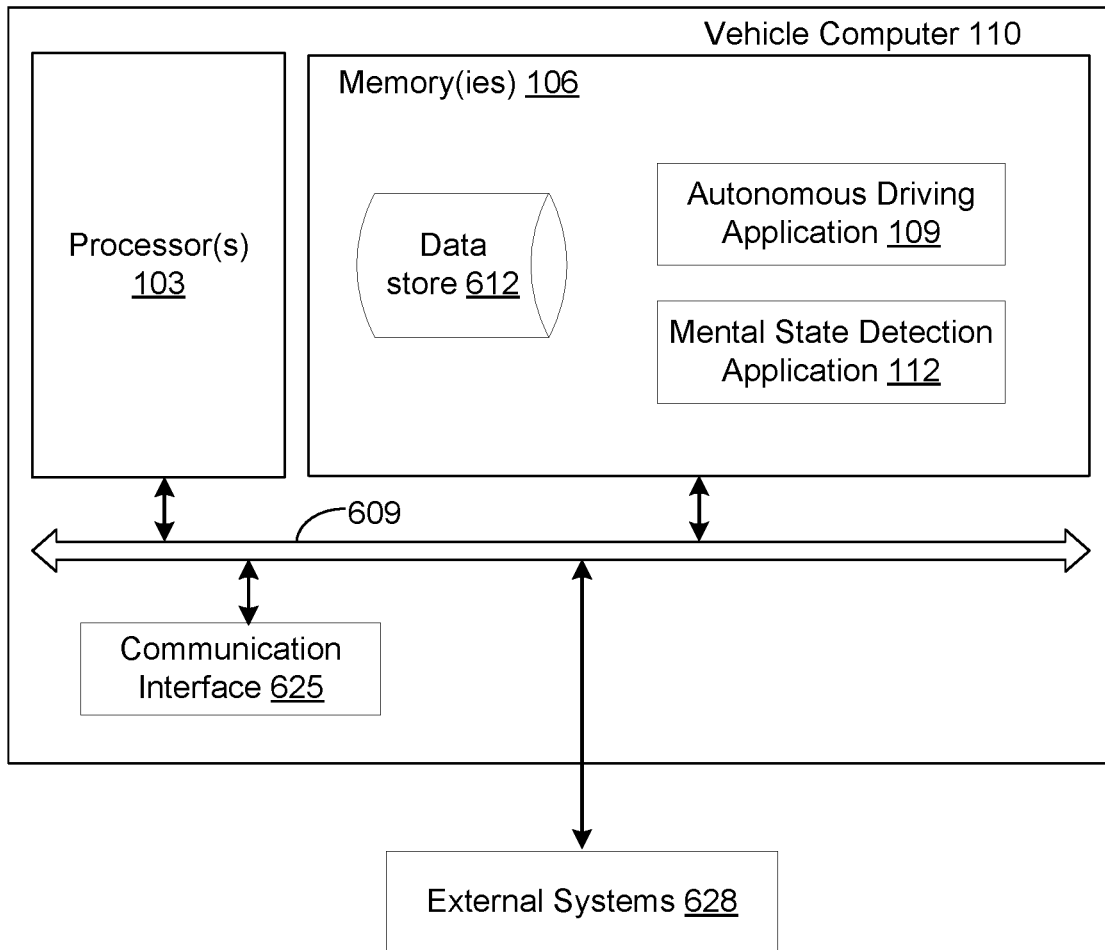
Vehicle Computer 110

Memory(ies) 106

Processor(s) 103

Data store 612

Autonomous Driving Application 109

Mental State Detection Application 112

609

Communication Interface 625

External Systems 628